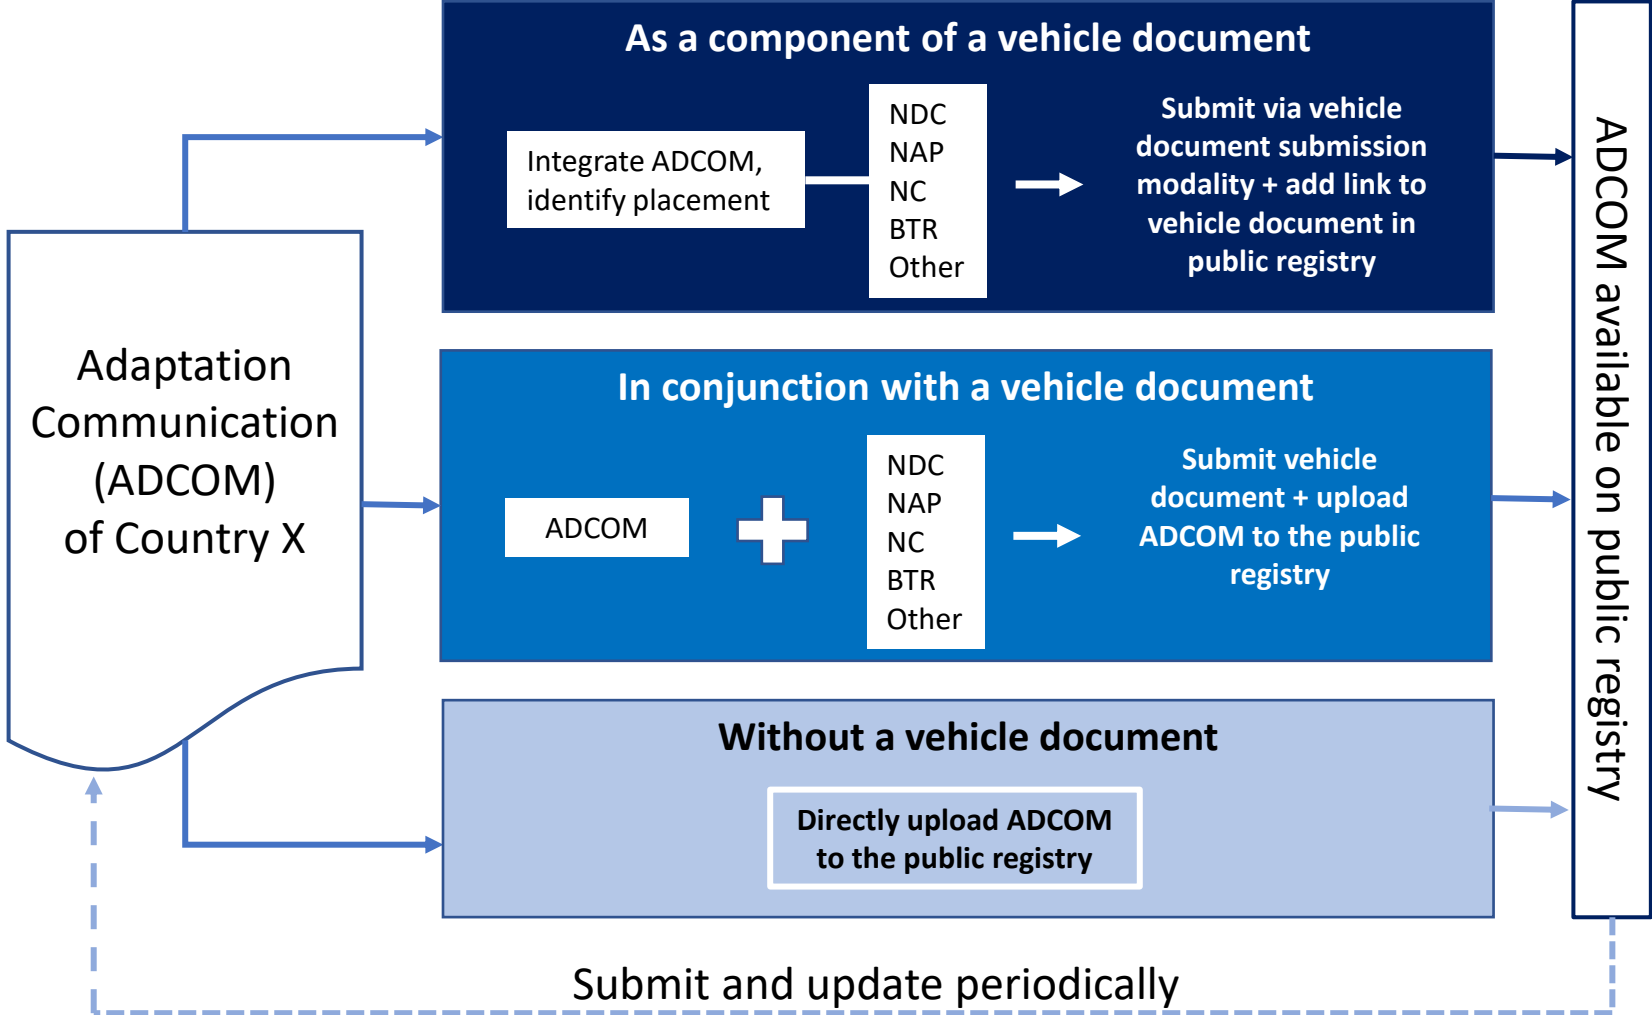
Adaptation Communication (ADCOM) of Country X

As a component of a vehicle document

Integrate ADCOM, identify placement

NDC
NAP
NC
BTR
Other

Submit via vehicle document submission modality + add link to vehicle document in public registry

In conjunction with a vehicle document

ADCOM

NDC
NAP
NC
BTR
Other

Submit vehicle document + upload ADCOM to the public registry

Without a vehicle document

Directly upload ADCOM to the public registry

ADCOM available on public registry

Submit and update periodically